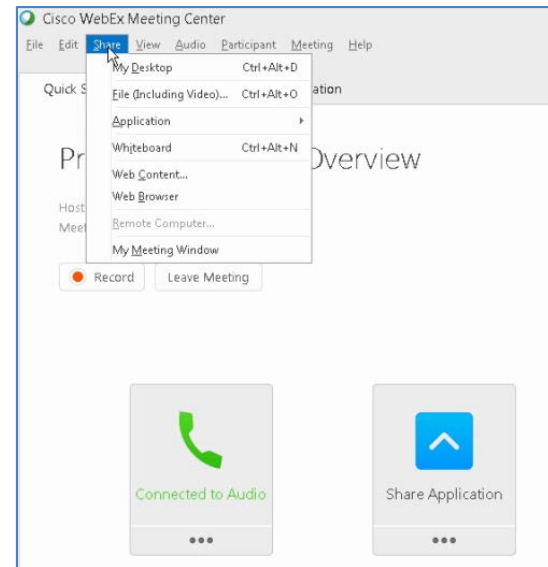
Cisco WebEx Meeting Center

File Edit Share View Audio Participant Meeting Help

Quick S

My Desktop Ctrl+Alt+D
File (Including Video)... Ctrl+Alt+O
Application
Whiteboard Ctrl+Alt+N
Web Content...
Web Browser
Remote Computer...
My Meeting Window

ation

Pr

Overview

Host
Meet

Record Leave Meeting

Connected to Audio
•••

Share Application
•••